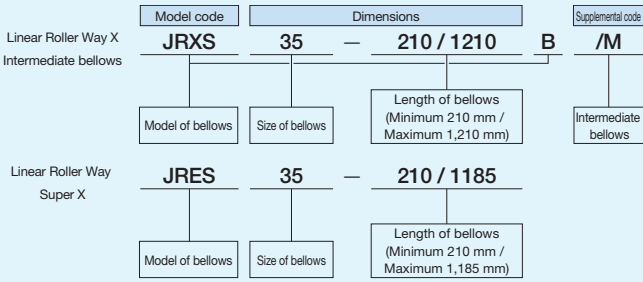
Model code

Dimensions

Supplemental code

Linear Roller Way X Intermediate bellows

JRXS 35 — 210 / 1210 B /M

Model of bellows

Size of bellows

Length of bellows (Minimum 210 mm / Maximum 1,210 mm)

Intermediate bellows

Linear Roller Way Super X

JRES 35 — 210 / 1185

Model of bellows

Size of bellows

Length of bellows (Minimum 210 mm / Maximum 1,185 mm)